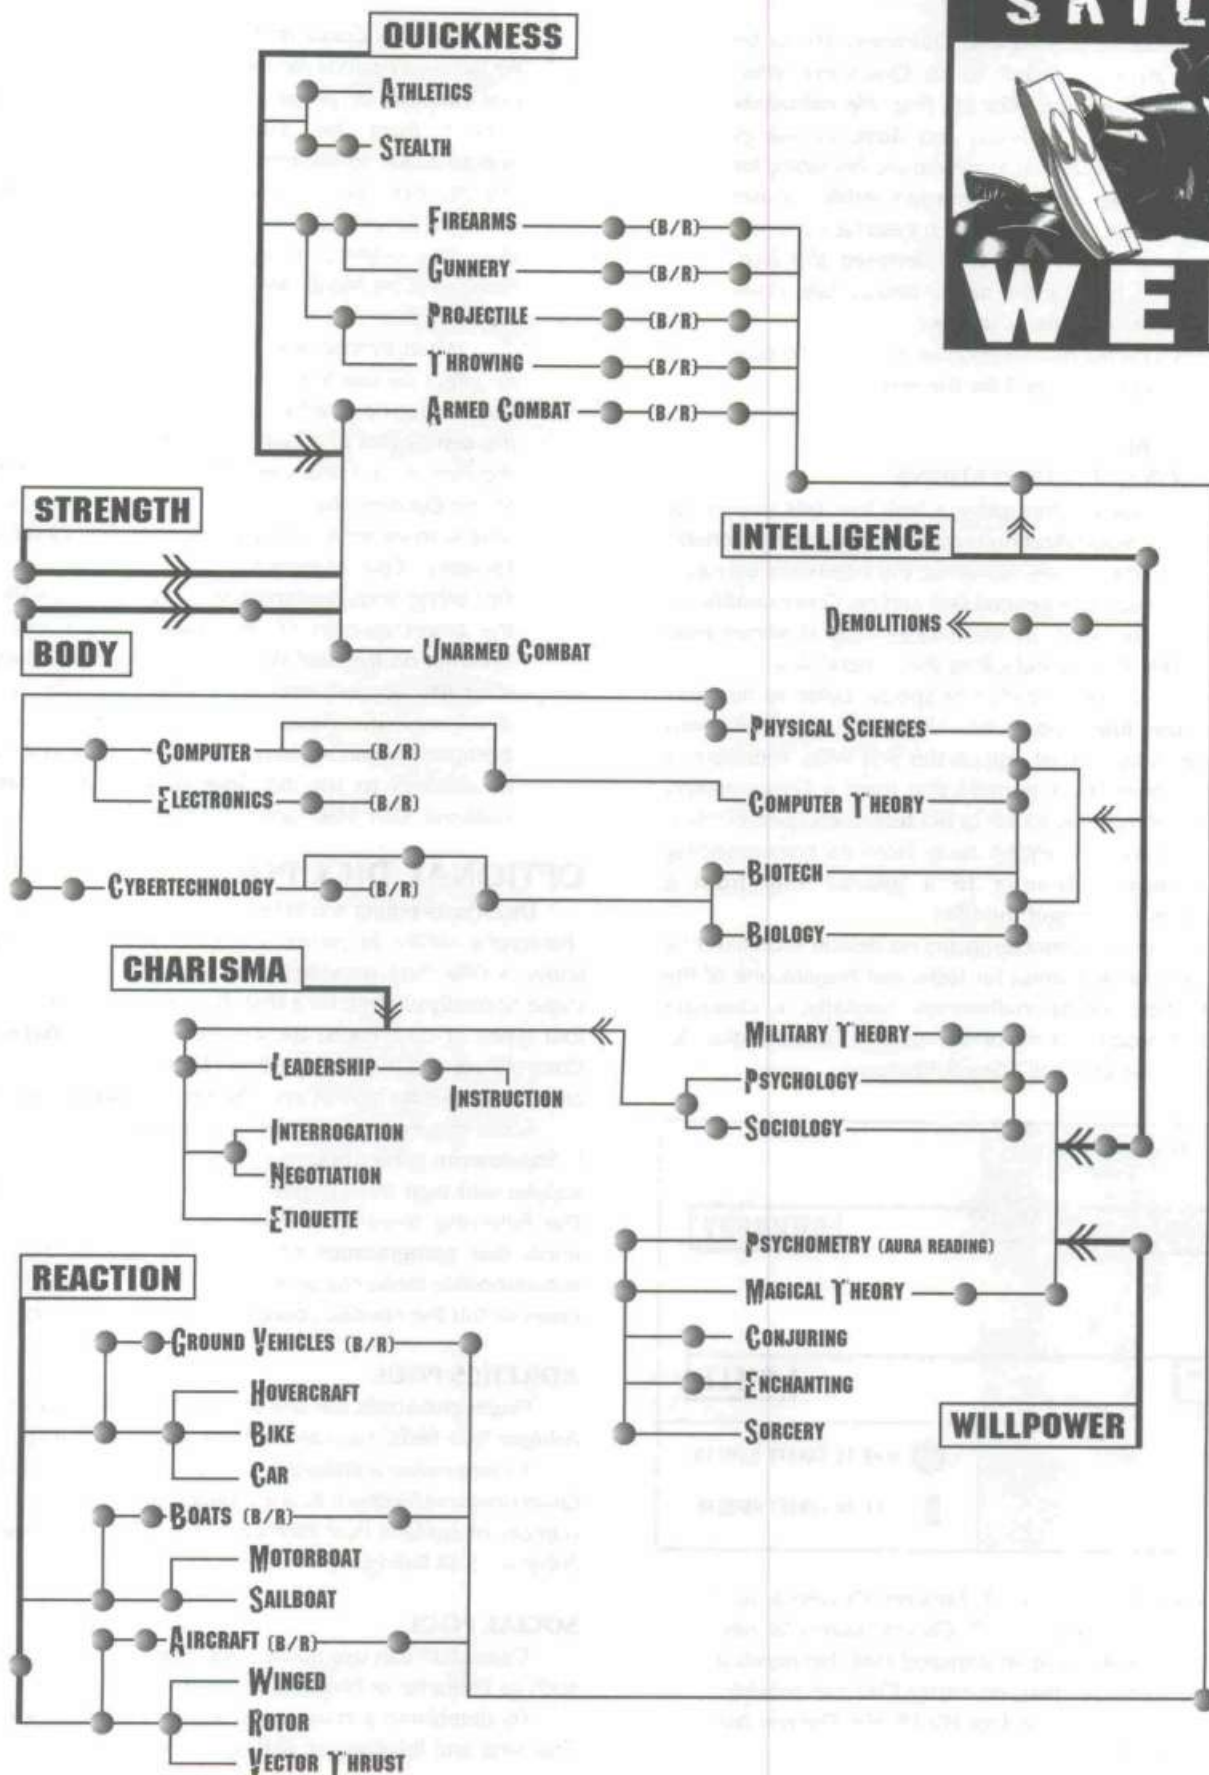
QUICKNESS

ATHLETICS

STEALTH

FIREARMS (B/R)

GUNNERY (B/R)

PROJECTILE (B/R)

THROWING (B/R)

ARMED COMBAT (B/R)

STRENGTH

BODY

UNARMED COMBAT

INTELLIGENCE

DEMOLITIONS

COMPUTER (B/R)

ELECTRONICS (B/R)

PHYSICAL SCIENCES

COMPUTER THEORY

CYBERTECHNOLOGY (B/R)

BIOTECH

BIOLOGY

CHARISMA

LEADERSHIP

INSTRUCTION

INTERROGATION

NEGOTIATION

ETIQUETTE

MILITARY THEORY

PSYCHOLOGY

SOCIOLOGY

PSYCHOMETRY (AURA READING)

MAGICAL THEORY

CONJURING

ENCHANTING

SORCERY

WILLPOWER

REACTION

GROUND VEHICLES (B/R)

HOVERCRAFT

BIKE

CAR

BOATS (B/R)

MOTORBOAT

SAILBOAT

AIRCRAFT (B/R)

WINGED

ROTOR

VECTOR THRUST

SAIL

WE

OPTIONAL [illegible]

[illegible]